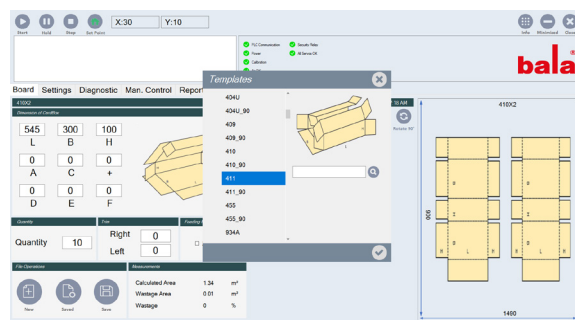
Start Hold Stop Set Point X:30 Y:10

Info Minimized Close

PLC Communication
Power
Calibration
Servo(s) Status
All Servos OK

bala

Board Settings Diagnostic Man. Control Report

410X2

Dimension of Cardflow

545 300 100
L B H
0 0 0
A C +
0 0 0
D E F

Quantity
Quantity 10

Trim
Right 0
Left 0

File Operations
New Saved Save

Measurements
Calculated Area 1.34 m²
Wastage Area 0.01 m²
Wastage 0 %

Templates

404U
404U_90
409
409_90
410
410_90
411
411_90
455
455_90
834A

Rotate 90°

410X2

906

1490